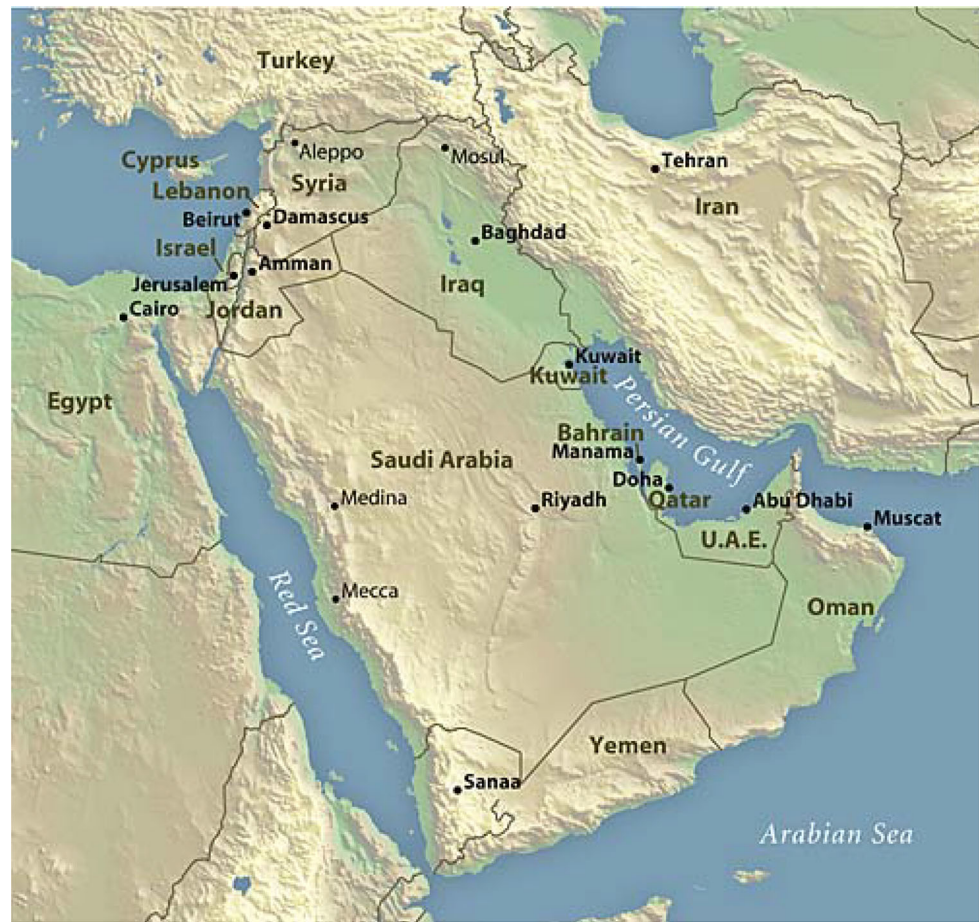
Turkey
Cyprus
Aleppo
Mosul
Tehran
Syria
Lebanon
Beirut
Damascus
Iran
Israel
Baghdad
Jerusalem
Amman
Cairo
Jordan
Iraq
Kuwait
Kuwait
Egypt
Persian Gulf
Bahrain
Manama
Saudi Arabia
Doha
Qatar
Medina
Riyadh
Abu Dhabi
Muscat
U.A.E.
Red Sea
Mecca
Oman
Yemen
Sanaa
Arabian Sea